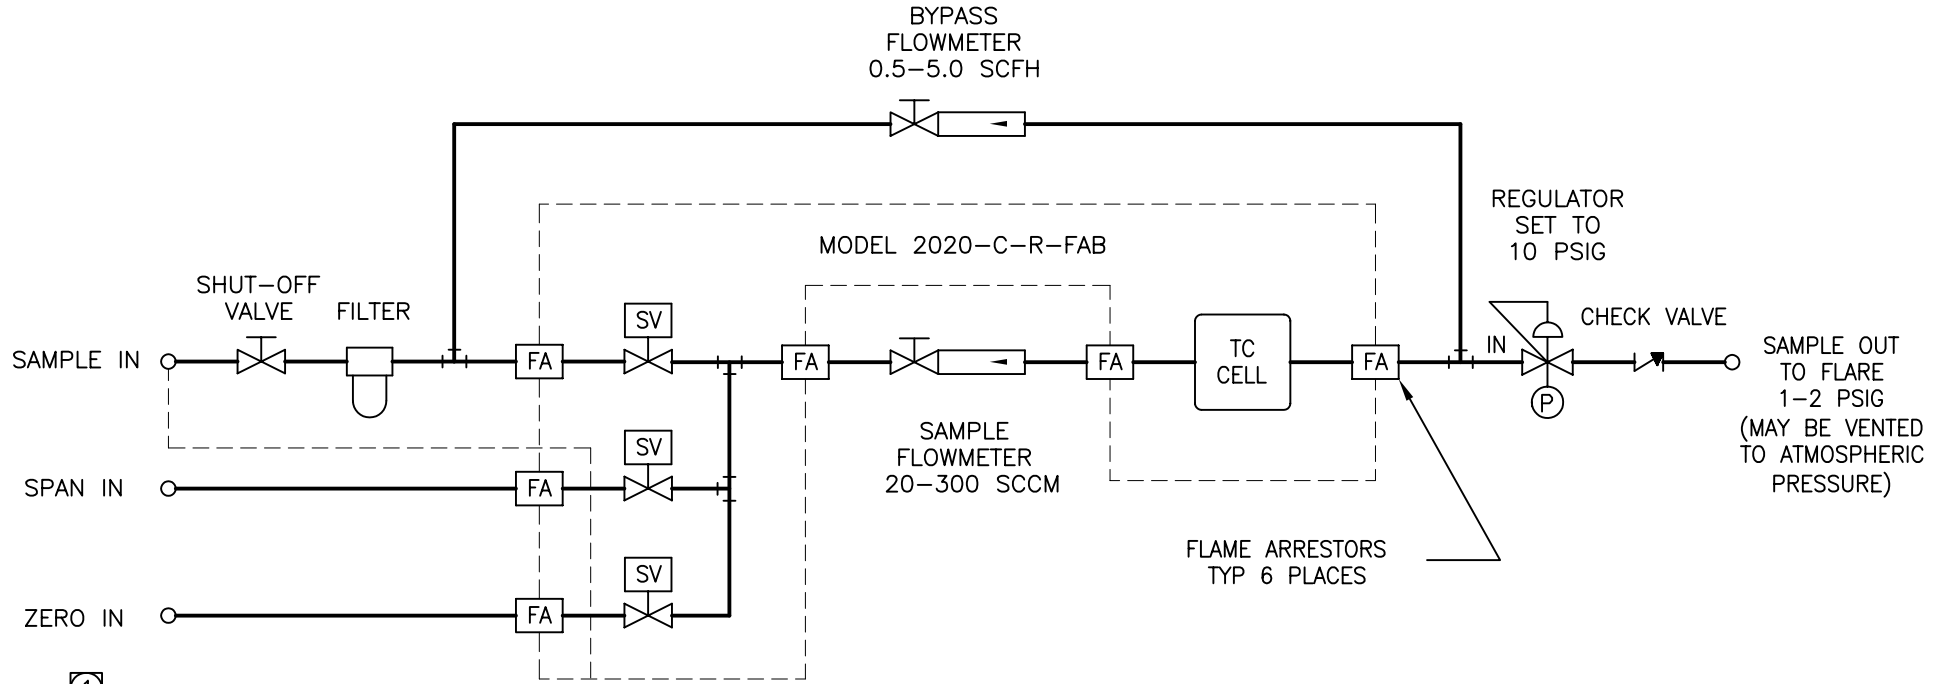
BYPASS FLOWMETER 0.5–5.0 SCFH

REGULATOR SET TO 10 PSIG

MODEL 2020-C-R-FAB

SHUT-OFF VALVE

FILTER

SAMPLE IN

FA

SV

FA

FA

TC CELL

FA

IN

CHECK VALVE

P

SAMPLE OUT TO FLARE 1–2 PSIG (MAY BE VENTED TO ATMOSPHERIC PRESSURE)

SV

SPAN IN

FA

SV

SAMPLE FLOWMETER 20–300 SCCM

ZERO IN

FA

FLAME ARRESTORS TYP 6 PLACES

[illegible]